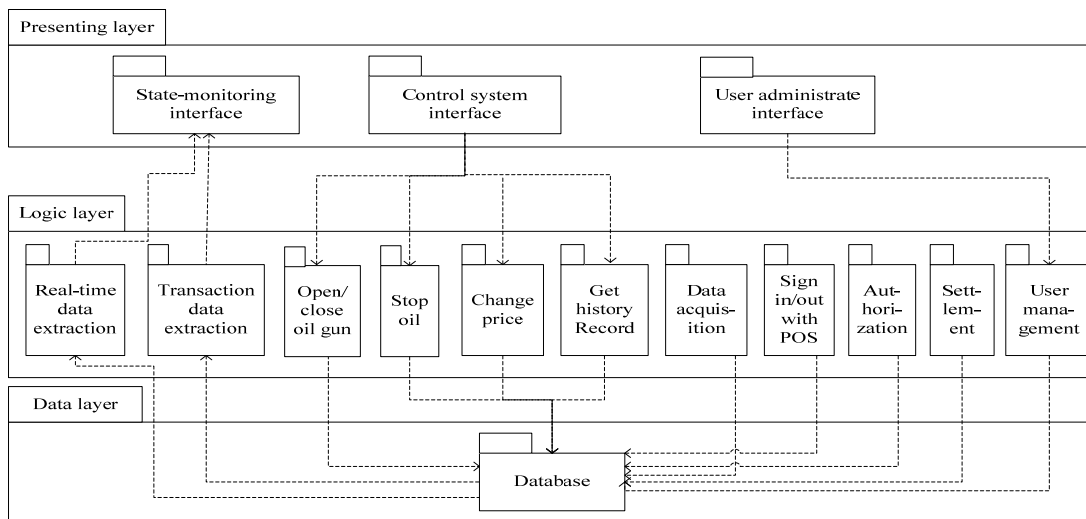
Presenting layer

State-monitoring interface

Control system interface

User administrate interface

Logic layer

Real-time data extraction

Transaction data extraction

Open/ close oil gun

Stop oil

Change price

Get history Record

Data acquisition

Sign in/out with POS

Authorization

Settlement

User management

Data layer

Database